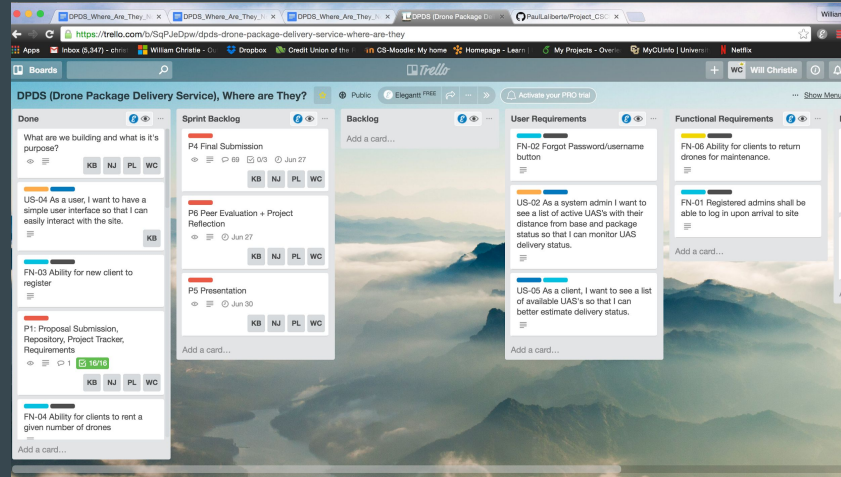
DPDS_Where_Are_They_N | DPDS_Where_Are_They_N | DPDS_Where_Are_They_N | DPDS (Drone Package Deli | PaulLaliberte/Project_CSC | Willian

https://trello.com/b/SqPJeDpw/dpds-drone-package-delivery-service-where-are-they

Apps | Inbox (6,347) - chris | William Christie - Ou | Dropbox | Credit Union of the R | CS-Moodle: My home | Homepage - Learn | My Projects - Overvi | MyCUinfo | Universi | Netflix

Boards | Trello | WC Will Christie

DPDS (Drone Package Delivery Service), Where are They? | Public | Elegantt FREE | Activate your PRO trial | Show Menu

Done

What are we building and what is it's purpose?
KB NJ PL WC

US-04 As a user, I want to have a simple user interface so that I can easily interact with the site.
KB

FN-03 Ability for new client to register

P1: Proposal Submission, Repository, Project Tracker, Requirements
1 16/16
KB NJ PL WC

FN-04 Ability for clients to rent a given number of drones

Add a card...

Sprint Backlog

P4 Final Submission
68 0/3 Jun 27
KB NJ PL WC

P6 Peer Evaluation + Project Reflection
Jun 27
KB NJ PL WC

P5 Presentation
Jun 30
KB NJ PL WC

Add a card...

Backlog

Add a card...

User Requirements

FN-02 Forgot Password/username button

US-02 As a system admin I want to see a list of active UAS's with their distance from base and package status so that I can monitor UAS delivery status.

US-05 As a client, I want to see a list of available UAS's so that I can better estimate delivery status.

Add a card...

Functional Requirements

FN-06 Ability for clients to return drones for maintenance.

FN-01 Registered admins shall be able to log in upon arrival to site

Add a card...